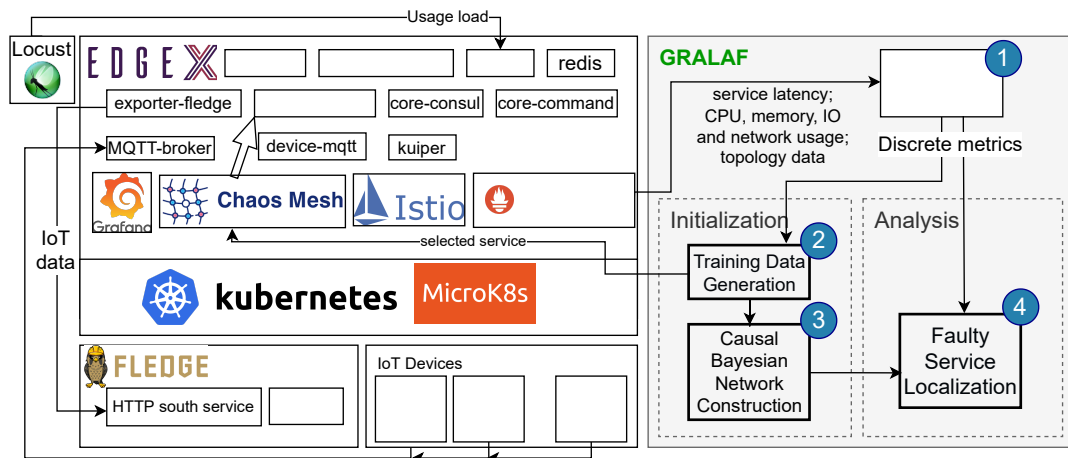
Usage load

Locust

EDGE X

redis

exporter-fledge

core-consul

core-command

MQTT-broker

device-mqtt

kuiper

Grafana

Chaos Mesh

Istio

IoT data

selected service

kubernetes

MicroK8s

FLEDGE

HTTP south service

IoT Devices

GRALAF

1

service latency; CPU, memory, IO and network usage; topology data

Discrete metrics

Initialization

Analysis

2

Training Data Generation

3

Causal Bayesian Network Construction

4

Faulty Service Localization